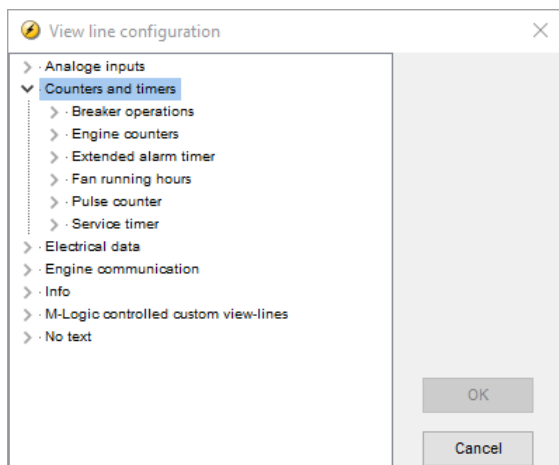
View line configuration

Analoge inputs
Counters and timers
Breaker operations
Engine counters
Extended alarm timer
Fan running hours
Pulse counter
Service timer
Electrical data
Engine communication
Info
M-Logic controlled custom view-lines
No text

OK
Cancel